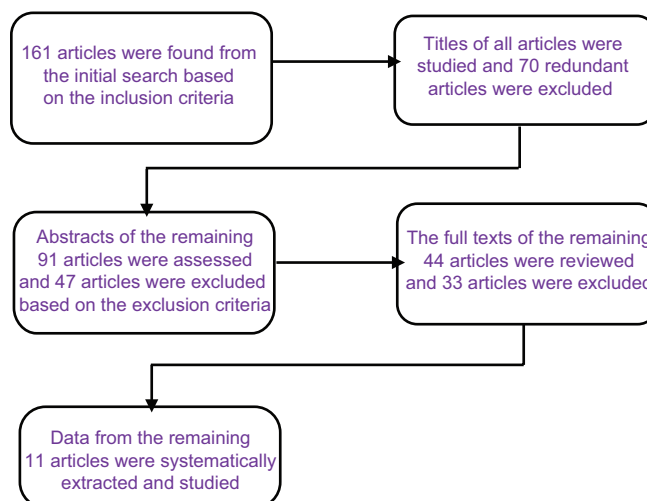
161 articles were found from the initial search based on the inclusion criteria

Titles of all articles were studied and 70 redundant articles were excluded

Abstracts of the remaining 91 articles were assessed and 47 articles were excluded based on the exclusion criteria

The full texts of the remaining 44 articles were reviewed and 33 articles were excluded

Data from the remaining 11 articles were systematically extracted and studied